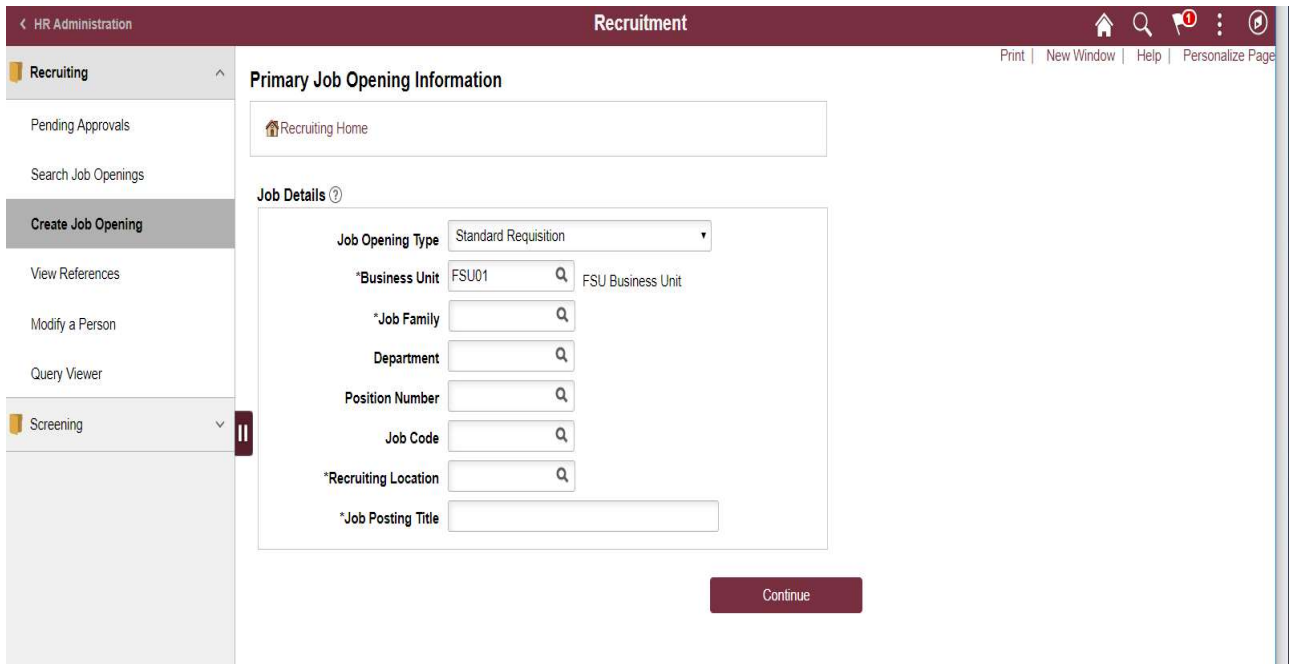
< HR Administration

Recruitment

1

Print | New Window | Help | Personalize Page

Recruiting

Pending Approvals

Search Job Openings

Create Job Opening

View References

Modify a Person

Query Viewer

Screening

Primary Job Opening Information

Recruiting Home

Job Details

Job Opening Type Standard Requisition

*Business Unit FSU01 FSU Business Unit

*Job Family

Department

Position Number

Job Code

*Recruiting Location

*Job Posting Title

Continue